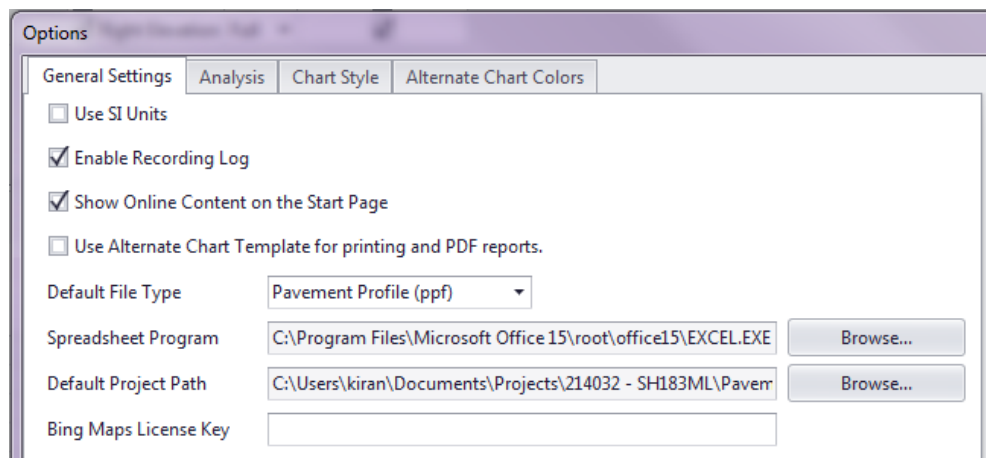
Options

General Settings | Analysis | Chart Style | Alternate Chart Colors

Use SI Units

Enable Recording Log

Show Online Content on the Start Page

Use Alternate Chart Template for printing and PDF reports.

Default File Type: Pavement Profile (ppf)

Spreadsheet Program: C:\Program Files\Microsoft Office 15\root\office15\EXCEL.EXE | Browse...

Default Project Path: C:\Users\kiran\Documents\Projects\214032 - SH183ML\Paven | Browse...

Bing Maps License Key